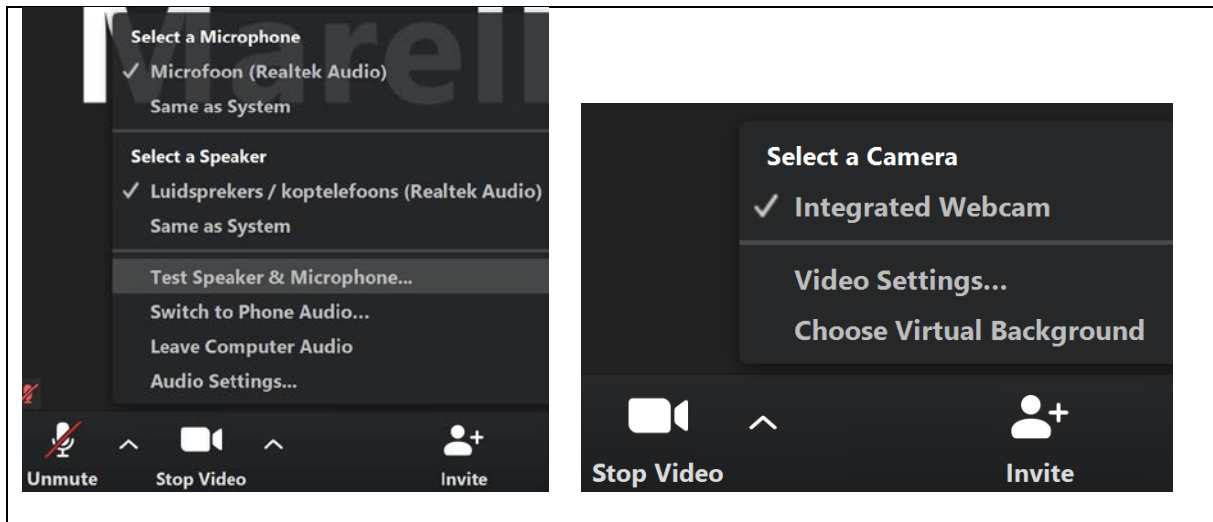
Select a Microphone
✓ Microfoon (Realtek Audio)
Same as System

Select a Speaker
✓ Luidsprekers / koptelefoons (Realtek Audio)
Same as System

Test Speaker & Microphone...
Switch to Phone Audio...
Leave Computer Audio
Audio Settings...

Unmute
Stop Video
Invite

Select a Camera
✓ Integrated Webcam

Video Settings...
Choose Virtual Background

Stop Video
Invite